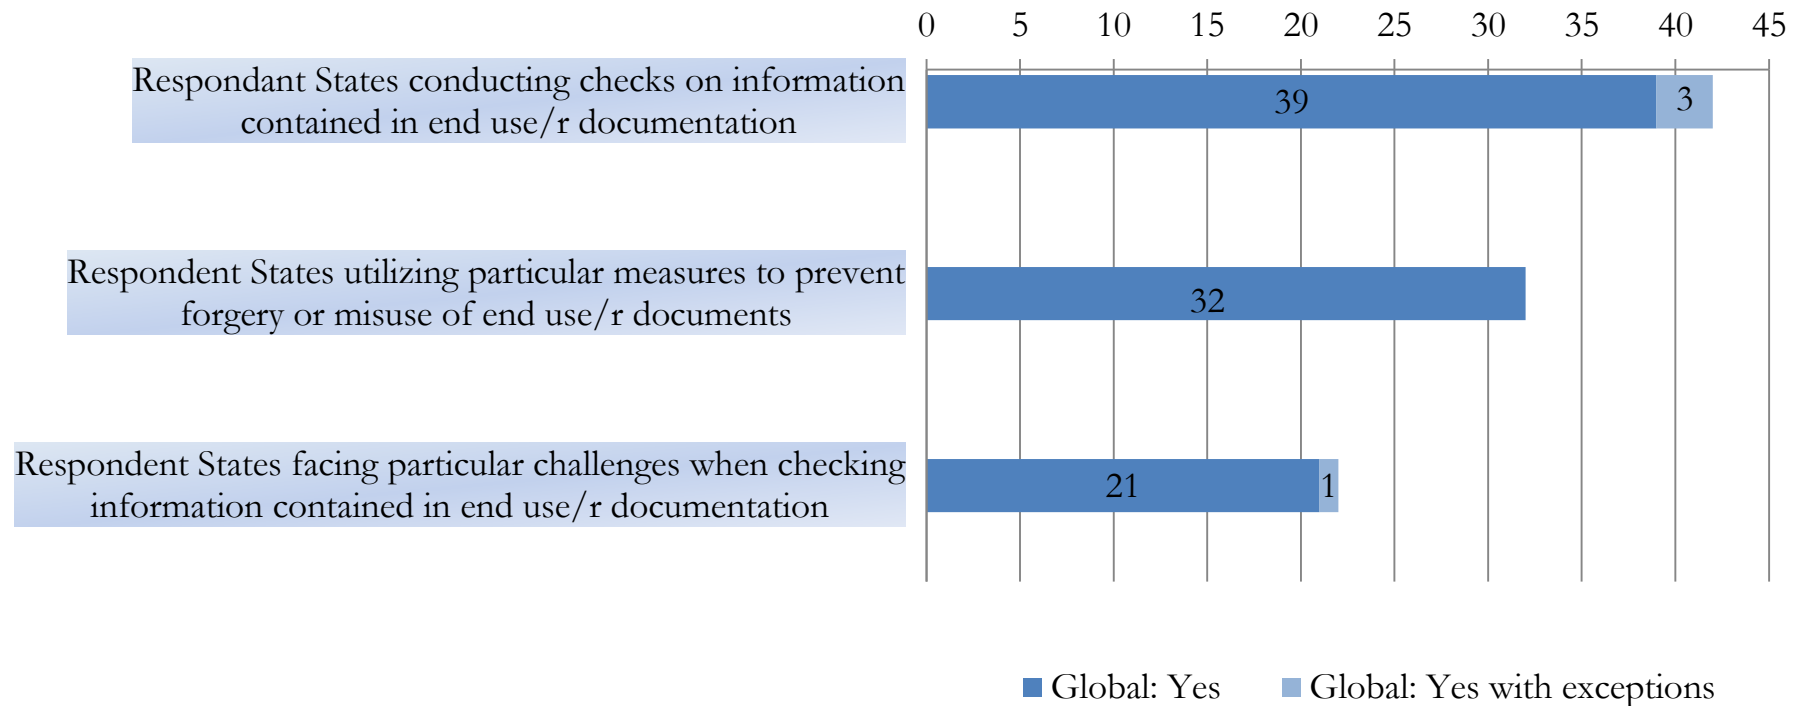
0 5 10 15 20 25 30 35 40 45

Respondant States conducting checks on information contained in end use/r documentation

39

3

Respondent States utilizing particular measures to prevent forgery or misuse of end use/r documents

32

Respondent States facing particular challenges when checking information contained in end use/r documentation

21

1

Global: Yes Global: Yes with exceptions